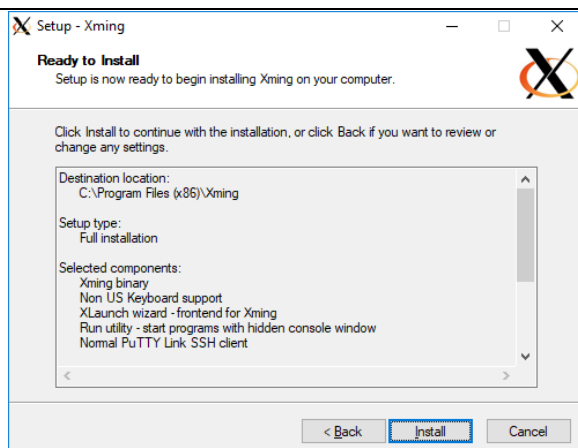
Setup - Xming

Ready to Install
Setup is now ready to begin installing Xming on your computer.

Click Install to continue with the installation, or click Back if you want to review or change any settings.

Destination location:
C:\Program Files (x86)\Xming

Setup type:
Full installation

Selected components:
Xming binary
Non US Keyboard support
XLaunch wizard - frontend for Xming
Run utility - start programs with hidden console window
Normal PuTTY Link SSH client

< Back
Install
Cancel